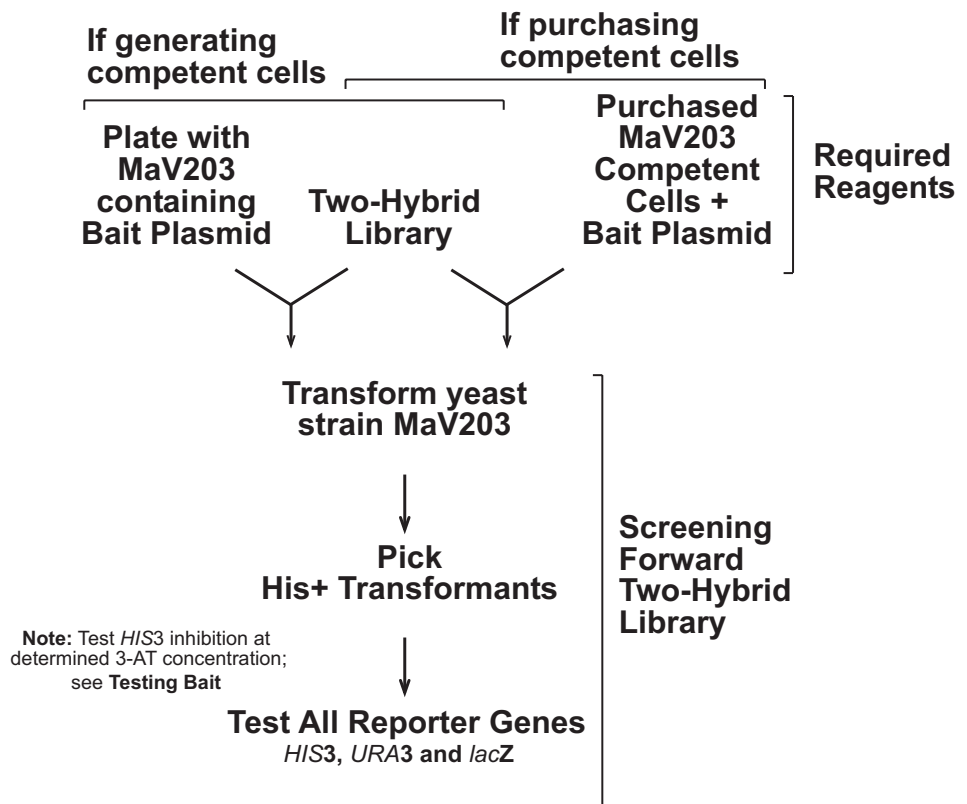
If purchasing competent cells

If generating competent cells

Plate with MaV203 containing Bait Plasmid

Two-Hybrid Library

Purchased MaV203 Competent Cells + Bait Plasmid

Required Reagents

Transform yeast strain MaV203

Pick His+ Transformants

Note: Test *HIS*3 inhibition at determined 3-AT concentration; see Testing Bait

Test All Reporter Genes
*HIS*3, *URA*3 and *lac*Z

Screening Forward Two-Hybrid Library